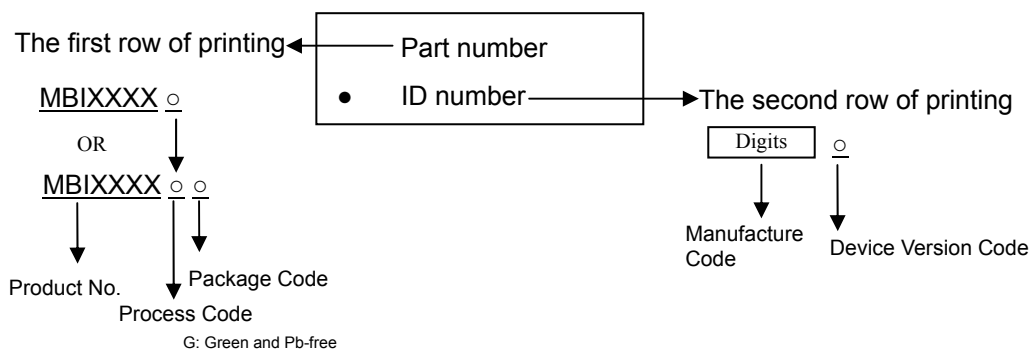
The first row of printing

Part number

● ID number

The second row of printing

MBIXXXX ○

OR

MBIXXXX ○ ○

Digits ○

Product No.

Package Code

Process Code

G: Green and Pb-free

Manufacture Code

Device Version Code